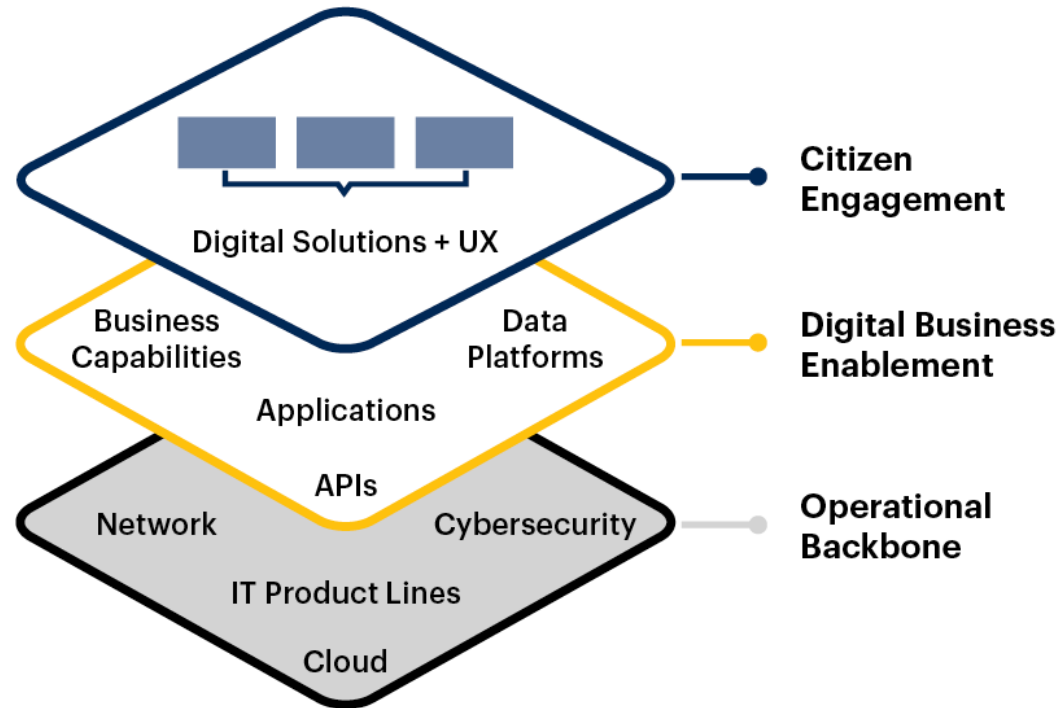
Digital Solutions + UX

Citizen Engagement

Business Capabilities

Data Platforms

Applications

APIs

Digital Business Enablement

Network

Cybersecurity

IT Product Lines

Cloud

Operational Backbone